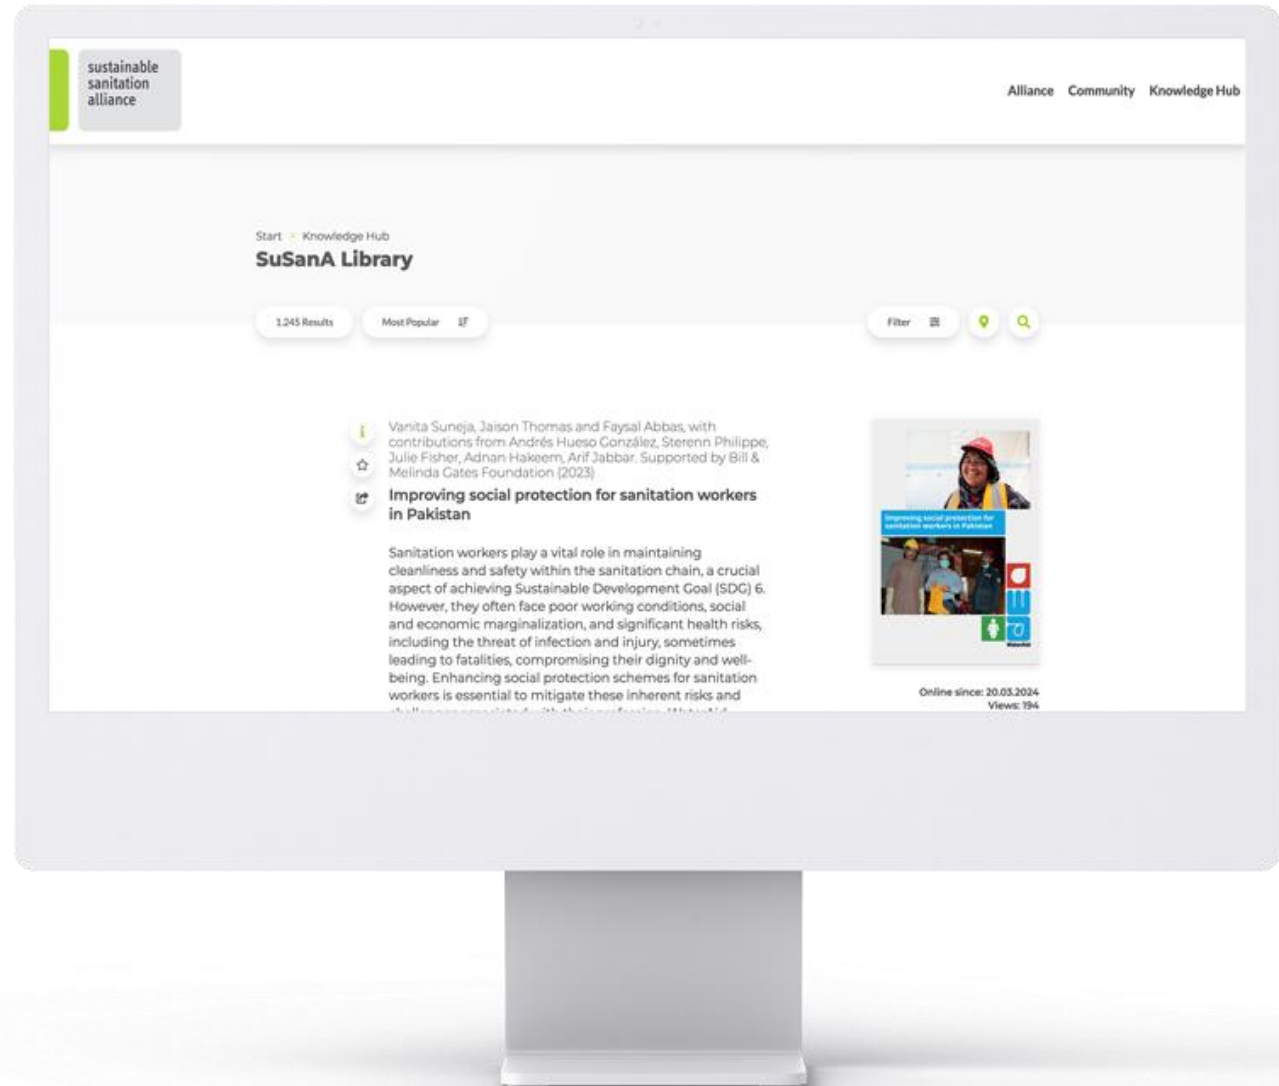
sustainable sanitation alliance

Alliance Community Knowledge Hub

Start › Knowledge Hub

SuSanA Library

1,245 Results

Most Popular

Filter

Vanita Suneja, Jaison Thomas and Faysal Abbas, with contributions from Andrés Hueso González, Sterenn Philippe, Julie Fisher, Adnan Hakeem, Arif Jabbar. Supported by Bill & Melinda Gates Foundation (2023)

Improving social protection for sanitation workers in Pakistan

Sanitation workers play a vital role in maintaining cleanliness and safety within the sanitation chain, a crucial aspect of achieving Sustainable Development Goal (SDG) 6. However, they often face poor working conditions, social and economic marginalization, and significant health risks, including the threat of infection and injury, sometimes leading to fatalities, compromising their dignity and well-being. Enhancing social protection schemes for sanitation workers is essential to mitigate these inherent risks and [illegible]

Improving social protection for sanitation workers in Pakistan

WaterAid

Online since: 20.03.2024
Views: 194